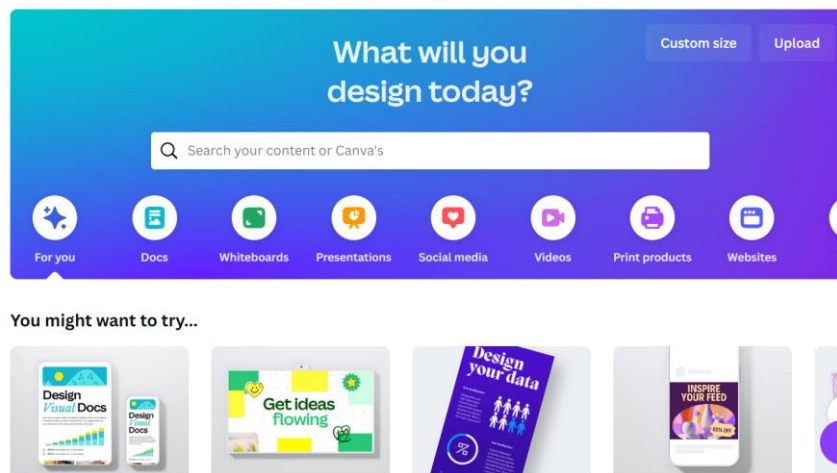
What will you design today?

Custom size

Upload

Search your content or Canva's

For you

Docs

Whiteboards

Presentations

Social media

Videos

Print products

Websites

You might want to try...

Design Visual Docs

Design Visual Docs

Get ideas flowing

Design your data

INSPIRE YOUR FEED

45% OFF